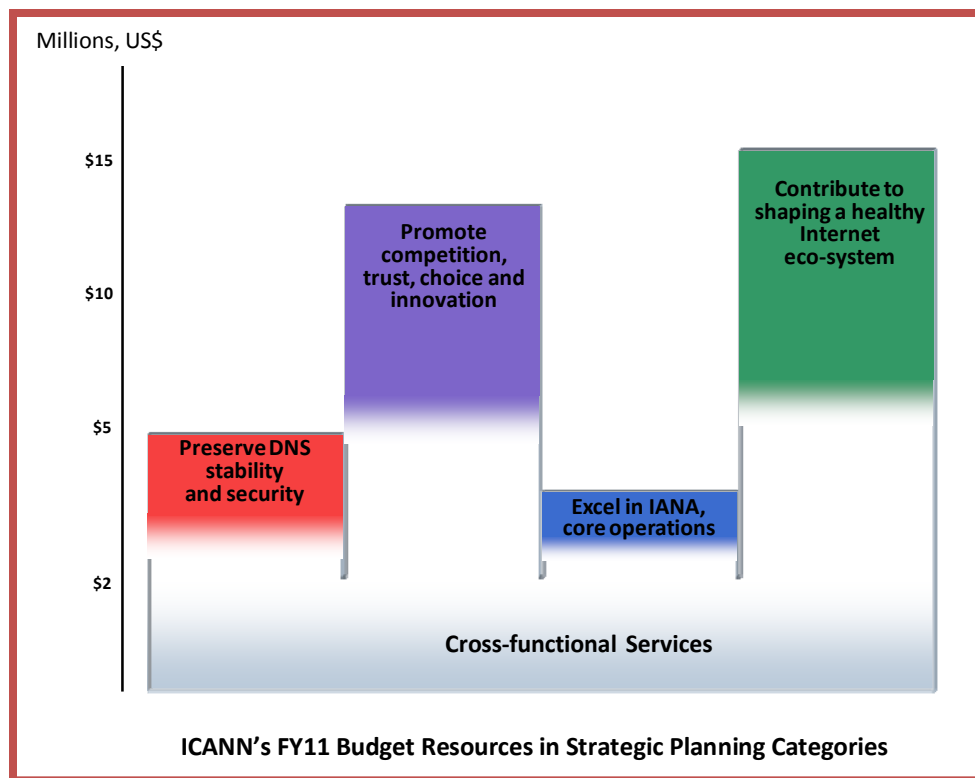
Millions, US$

$15

$10

$5

$2

Preserve DNS stability and security

Promote competition, trust, choice and innovation

Excel in IANA, core operations

Contribute to shaping a healthy Internet eco-system

Cross-functional Services

ICANN's FY11 Budget Resources in Strategic Planning Categories